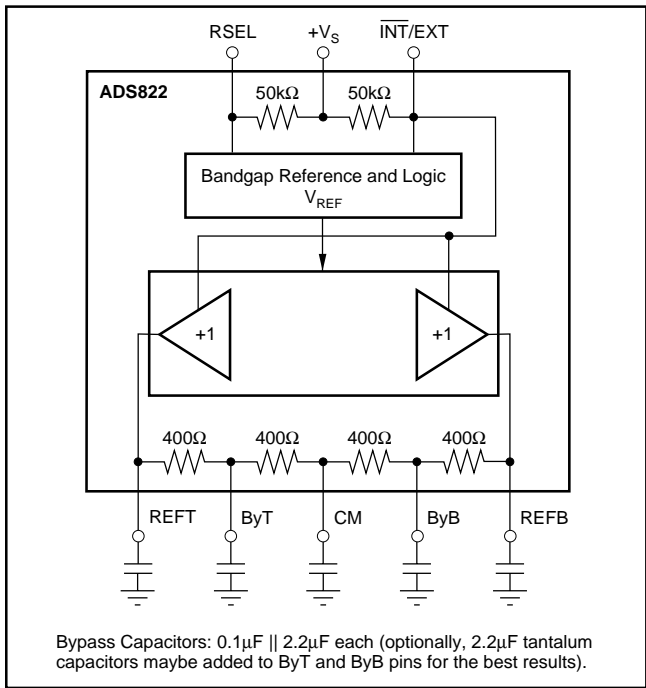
RSEL $+V_S$ $\overline{INT}$/EXT

ADS822

50kΩ 50kΩ

Bandgap Reference and Logic
$V_{REF}$

+1 +1

400Ω 400Ω 400Ω 400Ω

REFT ByT CM ByB REFB

Bypass Capacitors: 0.1μF || 2.2μF each (optionally, 2.2μF tantalum capacitors maybe added to ByT and ByB pins for the best results).